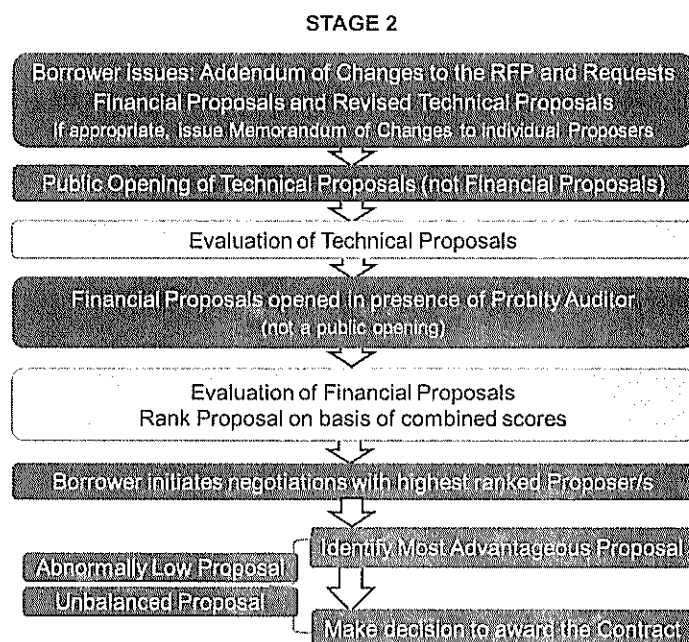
STAGE 2

Borrower Issues: Addendum of Changes to the RFP and Requests Financial Proposals and Revised Technical Proposals
If appropriate, Issue Memorandum of Changes to Individual Proposers

Public Opening of Technical Proposals (not Financial Proposals)

Evaluation of Technical Proposals

Financial Proposals opened in presence of Probity Auditor
(not a public opening)

Evaluation of Financial Proposals
Rank Proposal on basis of combined scores

Borrower initiates negotiations with highest ranked Proposer/s

Identify Most Advantageous Proposal

Abnormally Low Proposal

Unbalanced Proposal

Make decision to award the Contract